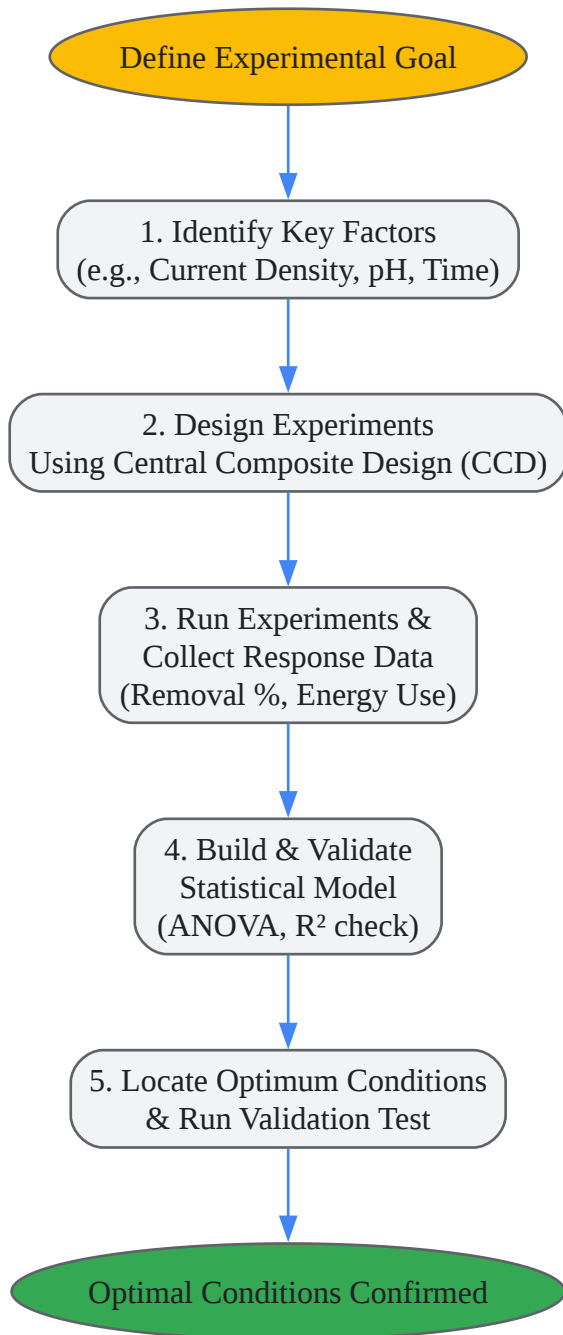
Define Experimental Goal

1. Identify Key Factors
(e.g., Current Density, pH, Time)

2. Design Experiments
Using Central Composite Design (CCD)

3. Run Experiments &
Collect Response Data
(Removal %, Energy Use)

4. Build & Validate
Statistical Model
(ANOVA, $R^2$ check)

5. Locate Optimum Conditions
& Run Validation Test

Optimal Conditions Confirmed